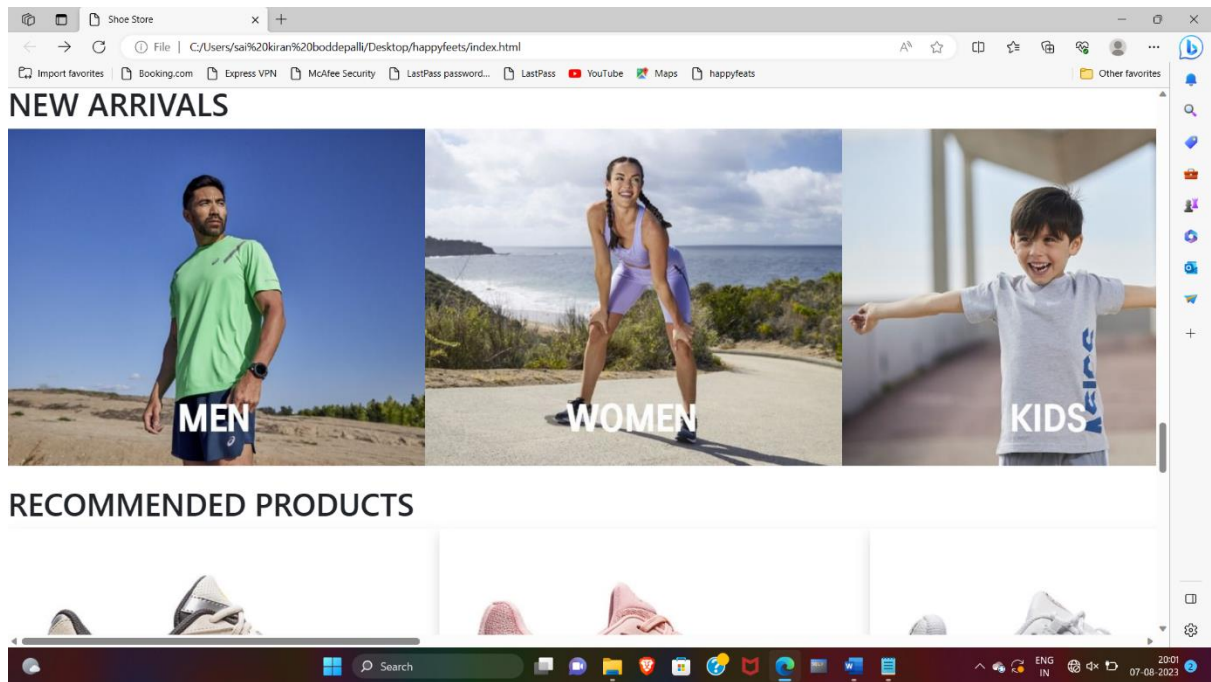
Shoe Store

File | C:/Users/sai%20kiran%20boddepalli/Desktop/happyfeets/index.html

Import favorites | Booking.com | Express VPN | McAfee Security | LastPass password... | LastPass | YouTube | Maps | happyfeats | Other favorites

NEW ARRIVALS

MEN

WOMEN

KIDS

RECOMMENDED PRODUCTS

Search

ENG IN

20:01
07-08-2023